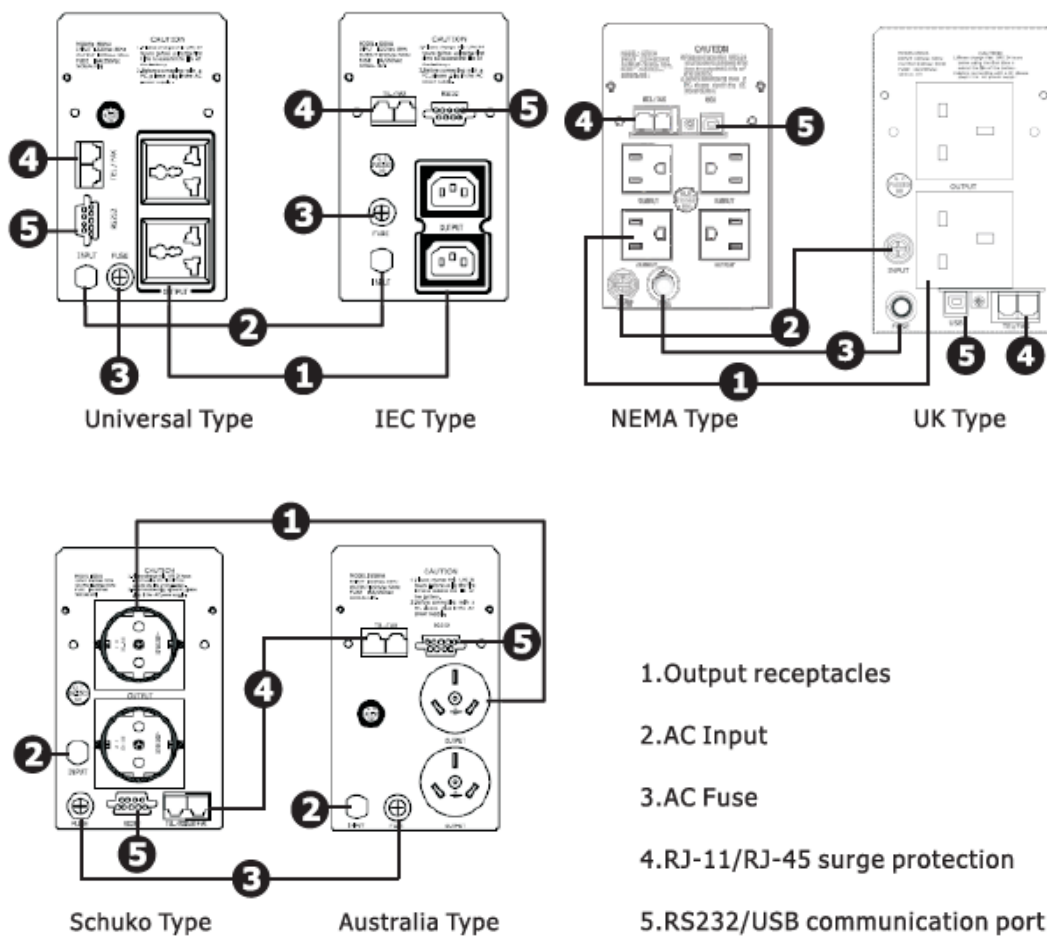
CAUTION

CAUTION

CAUTION

CAUTION

4

5

4

5

4

5

3

2

1

3

2

3

1

5

4

Universal Type

IEC Type

NEMA Type

UK Type

CAUTION

CAUTION

1

4

5

2

2

5

3

Schuko Type

Australia Type

1.Output receptacles

2.AC Input

3.AC Fuse

4.RJ-11/RJ-45 surge protection

5.RS232/USB communication port